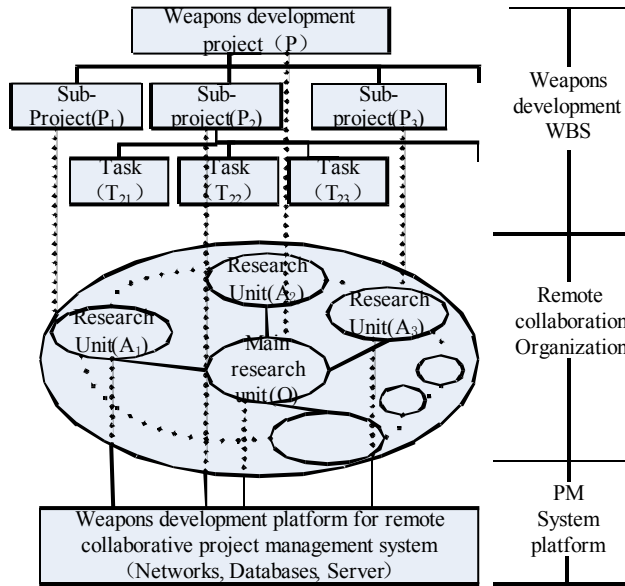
Weapons development project（P）

Sub-Project($P_1$)

Sub-project($P_2$)

Sub-project($P_3$)

Task（$T_{21}$）

Task（$T_{22}$）

Task（$T_{23}$）

Research Unit($A_2$)

Research Unit($A_3$)

Research Unit($A_1$)

Main research unit(O)

Weapons development platform for remote collaborative project management system（Networks, Databases, Server）

Weapons development WBS

Remote collaboration Organization

PM System platform